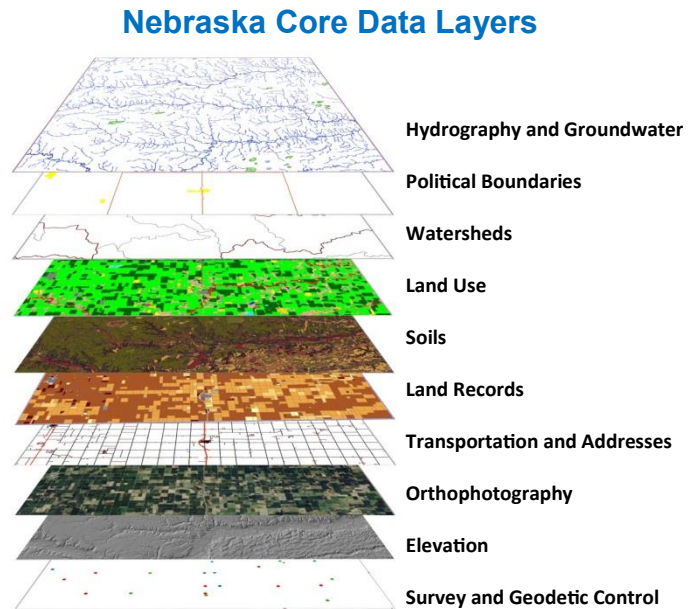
Nebraska Core Data Layers

Hydrography and Groundwater

Political Boundaries

Watersheds

Land Use

Soils

Land Records

Transportation and Addresses

Orthophotography

Elevation

Survey and Geodetic Control